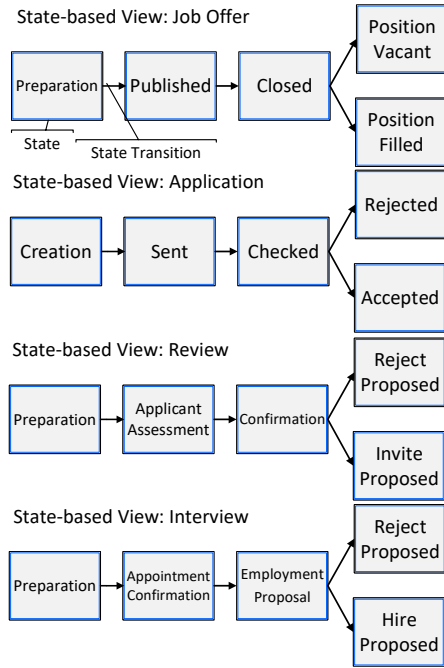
State-based View: Job Offer

Preparation

Published

Closed

Position Vacant

Position Filled

State

State Transition

State-based View: Application

Creation

Sent

Checked

Rejected

Accepted

State-based View: Review

Preparation

Applicant Assessment

Confirmation

Reject Proposed

Invite Proposed

State-based View: Interview

Preparation

Appointment Confirmation

Employment Proposal

Reject Proposed

Hire Proposed